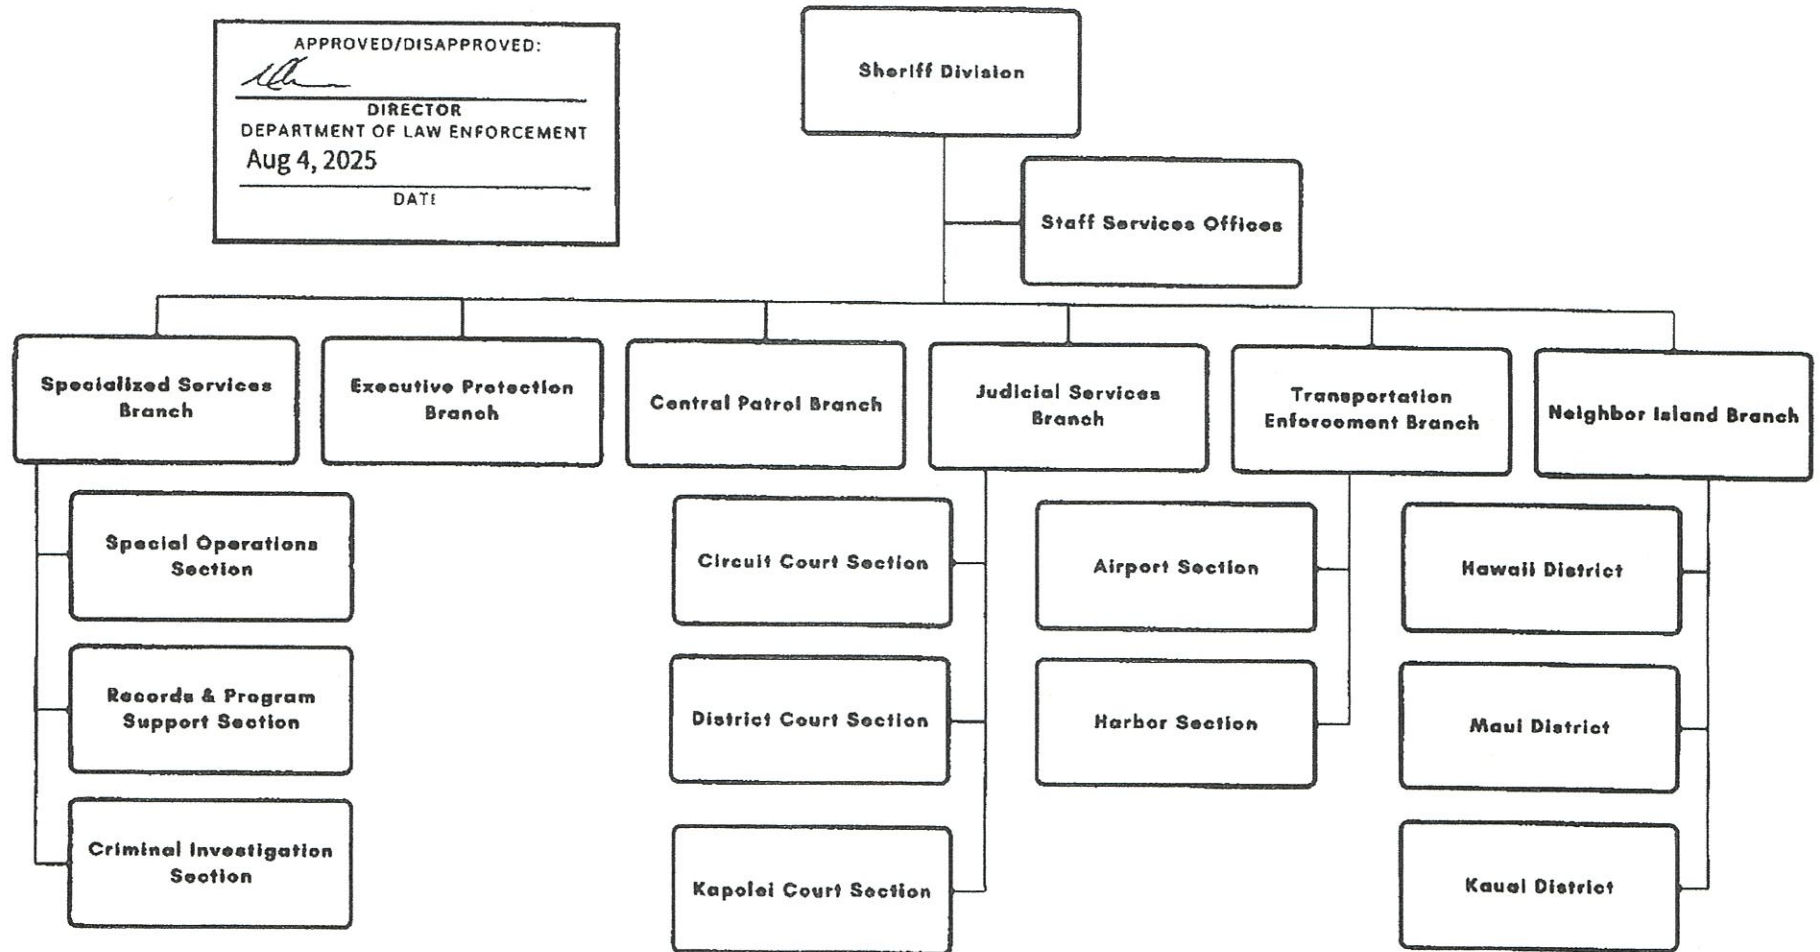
APPROVED/DISAPPROVED:

DIRECTOR
DEPARTMENT OF LAW ENFORCEMENT
Aug 4, 2025
DATE

Sheriff Division

Staff Services Offices

Specialized Services Branch

Executive Protection Branch

Central Patrol Branch

Judicial Services Branch

Transportation Enforcement Branch

Neighbor Island Branch

Special Operations Section

Records & Program Support Section

Criminal Investigation Section

Circuit Court Section

District Court Section

Kapolei Court Section

Airport Section

Harbor Section

Hawaii District

Maui District

Kauai District